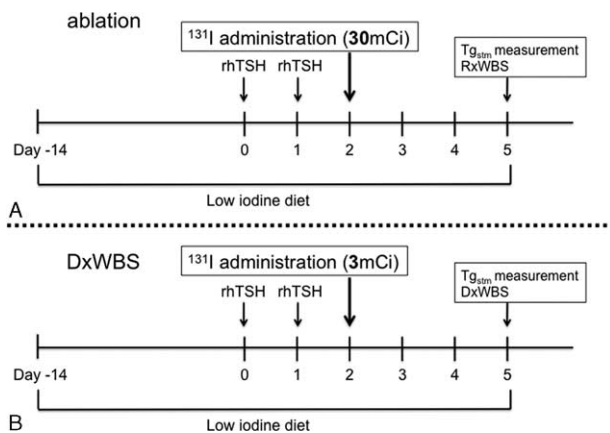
ablation

$^{131}$I administration (**30**mCi)

rhTSH rhTSH

Tg$_{stm}$ measurement
RxWBS

Day -14 0 1 2 3 4 5

Low iodine diet

A

DxWBS

$^{131}$I administration (**3**mCi)

rhTSH rhTSH

Tg$_{stm}$ measurement
DxWBS

Day -14 0 1 2 3 4 5

Low iodine diet

B